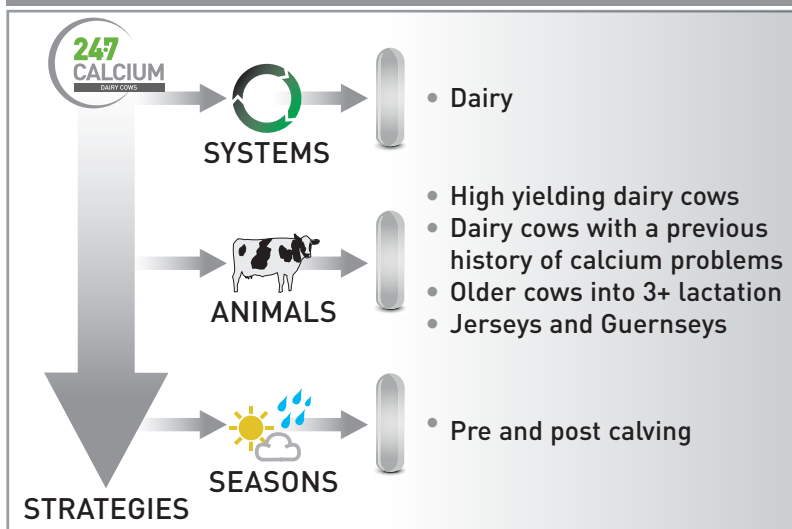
24·7
CALCIUM
DAIRY COWS

SYSTEMS

• Dairy

ANIMALS

• High yielding dairy cows
• Dairy cows with a previous history of calcium problems
• Older cows into 3+ lactation
• Jerseys and Guernseys

SEASONS

• Pre and post calving

STRATEGIES